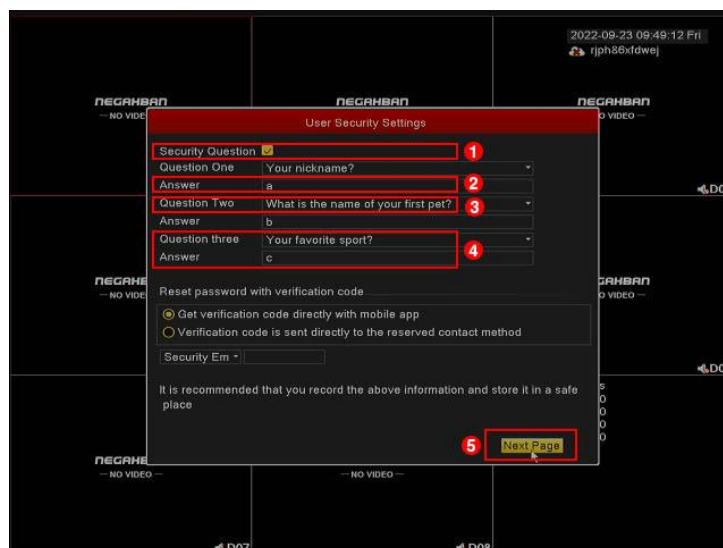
2022-09-23 09:49:12 Fri
rjph86xfdwej

NEGAHBAN
— NO VIDE

NEGAHBAN

NEGAHBAN
O VIDEO —

User Security Settings

Security Question ☑ 1
Question One | Your nickname?
Answer | a 2
Question Two | What is the name of your first pet? 3
Answer | b
Question three | Your favorite sport? 4
Answer | c

Reset password with verification code
◉ Get verification code directly with mobile app
○ Verification code is sent directly to the reserved contact method

Security Em

It is recommended that you record the above information and store it in a safe place

5 Next Page

NEGAHBAN
— NO VIDE

NEGAHBAN
O VIDEO —

NEGAHBE
— NO VIDEO —

— NO VIDEO —

D07
D08